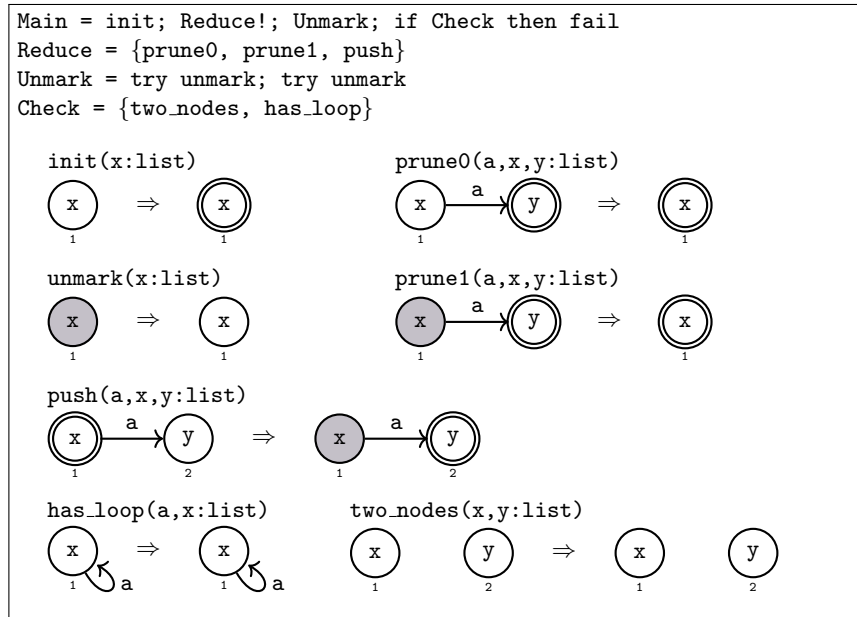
Main = init; Reduce!; Unmark; if Check then fail
Reduce = {prune0, prune1, push}
Unmark = try unmark; try unmark
Check = {two_nodes, has_loop}

init(x:list)
x ⇒ x
1 1

prune0(a,x,y:list)
x a y ⇒ x
1 1

unmark(x:list)
x ⇒ x
1 1

prune1(a,x,y:list)
x a y ⇒ x
1 1

push(a,x,y:list)
x a y ⇒ x a y
1 2 1 2

has_loop(a,x:list)
x a ⇒ x a
1 1

two_nodes(x,y:list)
x y ⇒ x y
1 2 1 2